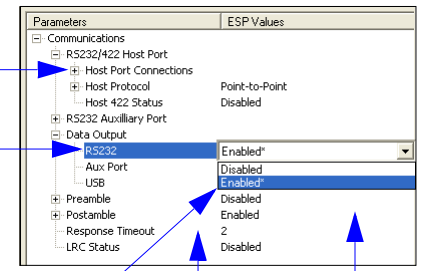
| Parameters | ESP Values |
|---|---|
| ⊟ Communications | |
| ⊟ RS232/422 Host Port | |
| ⊞ Host Port Connections | |
| ⊞ Host Protocol | Point-to-Point |
| Host 422 Status | Disabled |
| ⊞ RS232 Auxilliary Port | |
| ⊟ Data Output | |
| RS232 | Enabled* |
| Aux Port | Disabled |
| USB | Enabled* |
| ⊞ Preamble | Disabled |
| ⊞ Postamble | Enabled |
| Response Timeout | 2 |
| LRC Status | Disabled |